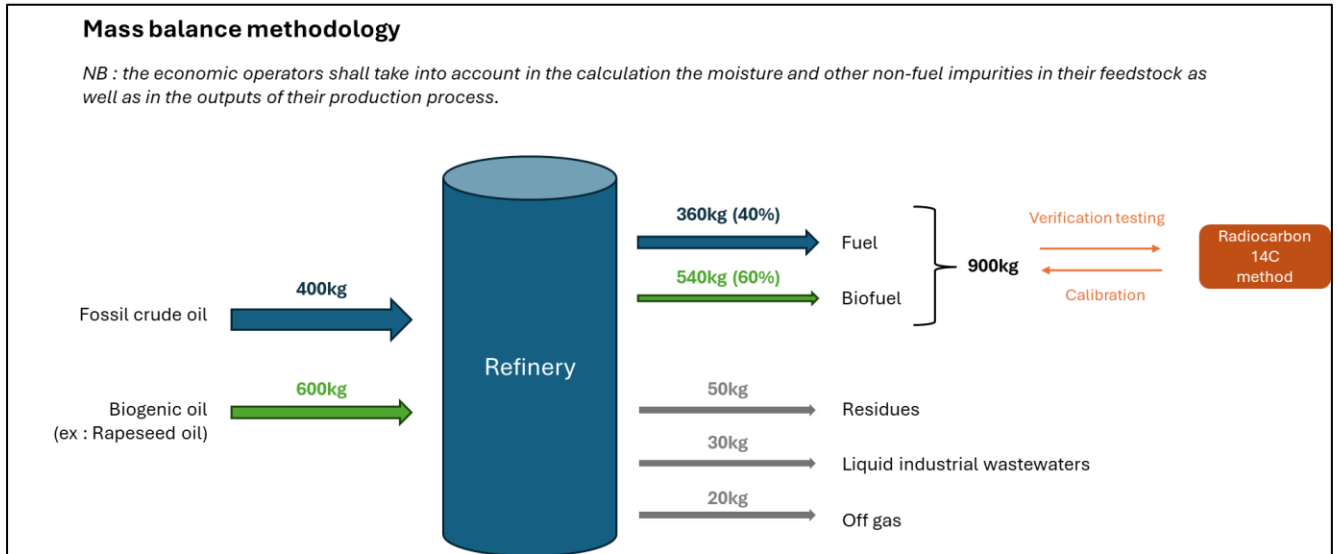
Mass balance methodology

NB : the economic operators shall take into account in the calculation the moisture and other non-fuel impurities in their feedstock as well as in the outputs of their production process.

400kg

Fossil crude oil

600kg

Biogenic oil
(ex : Rapeseed oil)

Refinery

360kg (40%)

Fuel

540kg (60%)

Biofuel

900kg

Verification testing

Calibration

Radiocarbon
14C
method

50kg

Residues

30kg

Liquid industrial wastewaters

20kg

Off gas